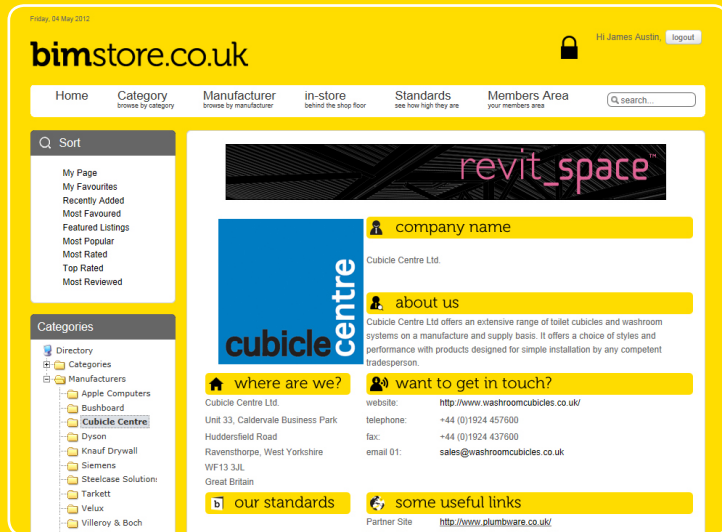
Friday, 04 May 2012

bimstore.co.uk

Hi James Austin, logout

Home
Category browse by category
Manufacturer browse by manufacturer
in-store behind the shop floor
Standards see how high they are
Members Area your members area
search...

Sort

My Page
My Favourites
Recently Added
Most Favoured
Featured Listings
Most Popular
Most Rated
Top Rated
Most Reviewed

Categories

Directory
Categories
Manufacturers
Apple Computers
Bushboard
Cubicle Centre
Dyson
Knauf Drywall
Siemens
Steelcase Solution
Tarkett
Velux
Villeroy & Boch

revit_space™

cubicle centre

company name

Cubicle Centre Ltd.

about us

Cubicle Centre Ltd offers an extensive range of toilet cubicles and washroom systems on a manufacture and supply basis. It offers a choice of styles and performance with products designed for simple installation by any competent tradesperson.

where are we?

Cubicle Centre Ltd.
Unit 33, Caldervale Business Park
Huddersfield Road
Ravensthorpe, West Yorkshire
WF13 3JL
Great Britain

want to get in touch?

| website: | http://www.washroomcubicles.co.uk/ |
|---|---|
| telephone: | +44 (0)1924 457600 |
| fax: | +44 (0)1924 437600 |
| email 01: | sales@washroomcubicles.co.uk |

our standards

some useful links

Partner Site http://www.plumbware.co.uk/